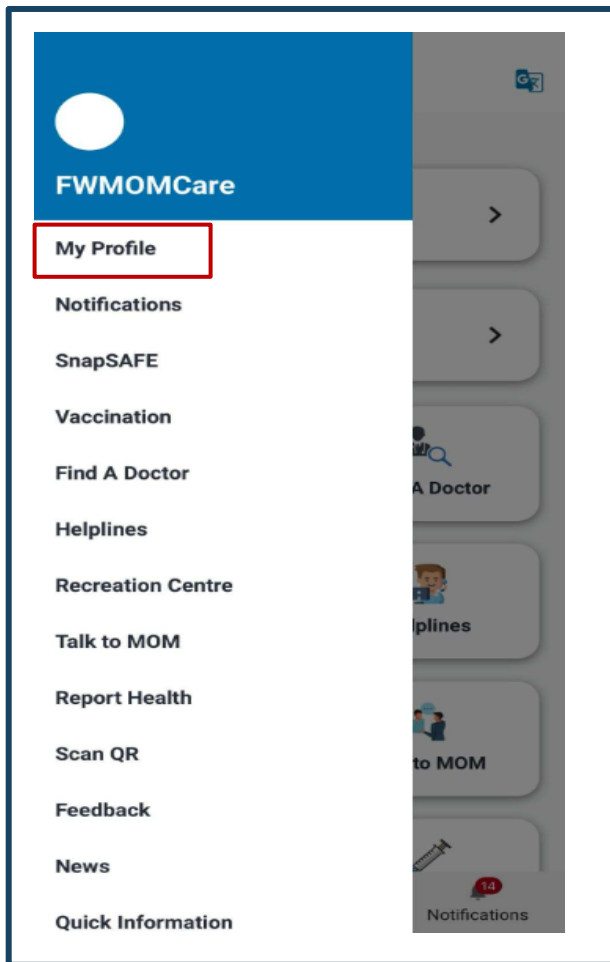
FWMOMCare

My Profile

Notifications

SnapSAFE

Vaccination

Find A Doctor

Helplines

Recreation Centre

Talk to MOM

Report Health

Scan QR

Feedback

News

Quick Information

A Doctor

lplines

to MOM

14

Notifications